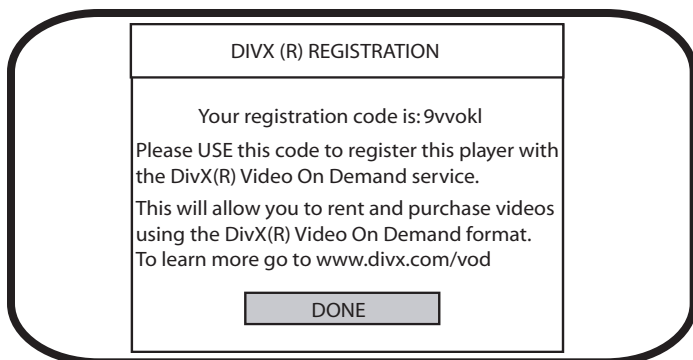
DIVX (R) REGISTRATION

Your registration code is: 9vvokl

Please USE this code to register this player with the DivX(R) Video On Demand service.

This will allow you to rent and purchase videos using the DivX(R) Video On Demand format. To learn more go to www.divx.com/vod

DONE